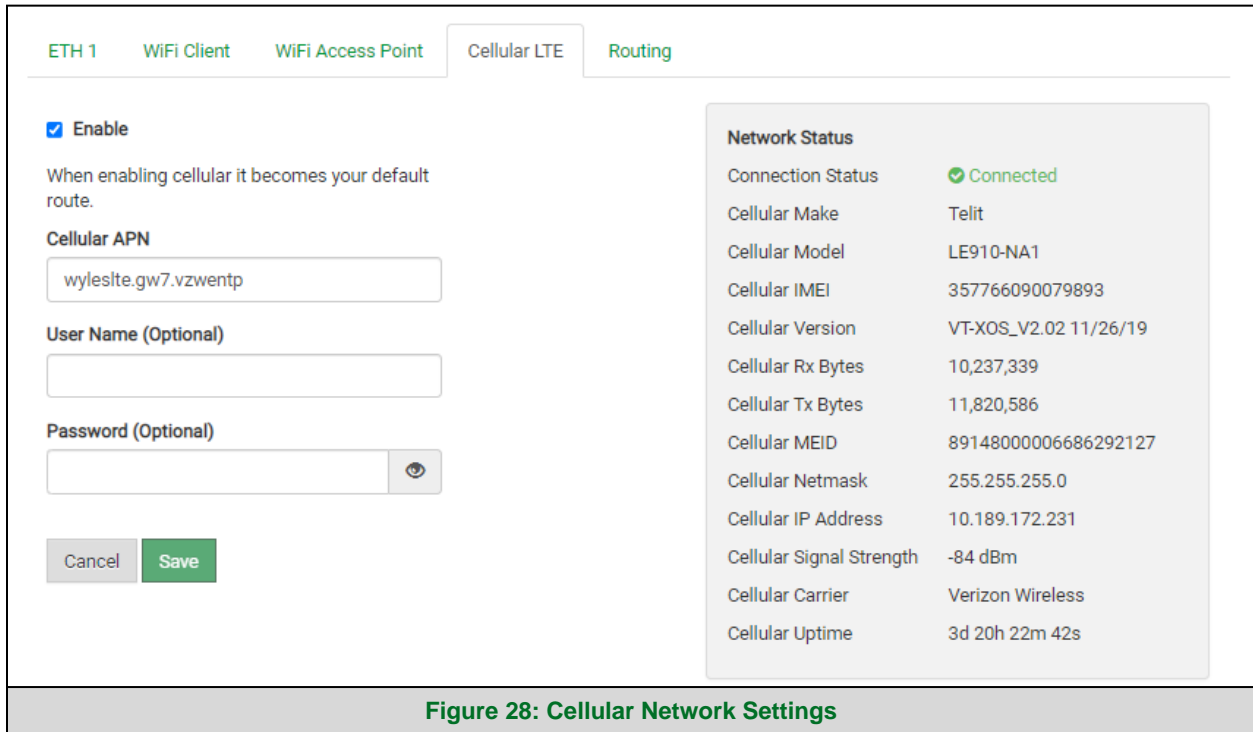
ETH 1 WiFi Client WiFi Access Point Cellular LTE Routing

Enable

When enabling cellular it becomes your default route.

Cellular APN

wyleslte.gw7.vzwentp

User Name (Optional)

Password (Optional)

Cancel Save

Network Status

| | |
|---|---|
| Connection Status | Connected |
| Cellular Make | Telit |
| Cellular Model | LE910-NA1 |
| Cellular IMEI | 357766090079893 |
| Cellular Version | VT-XOS_V2.02 11/26/19 |
| Cellular Rx Bytes | 10,237,339 |
| Cellular Tx Bytes | 11,820,586 |
| Cellular MEID | 89148000006686292127 |
| Cellular Netmask | 255.255.255.0 |
| Cellular IP Address | 10.189.172.231 |
| Cellular Signal Strength | -84 dBm |
| Cellular Carrier | Verizon Wireless |
| Cellular Uptime | 3d 20h 22m 42s |

Figure 28: Cellular Network Settings